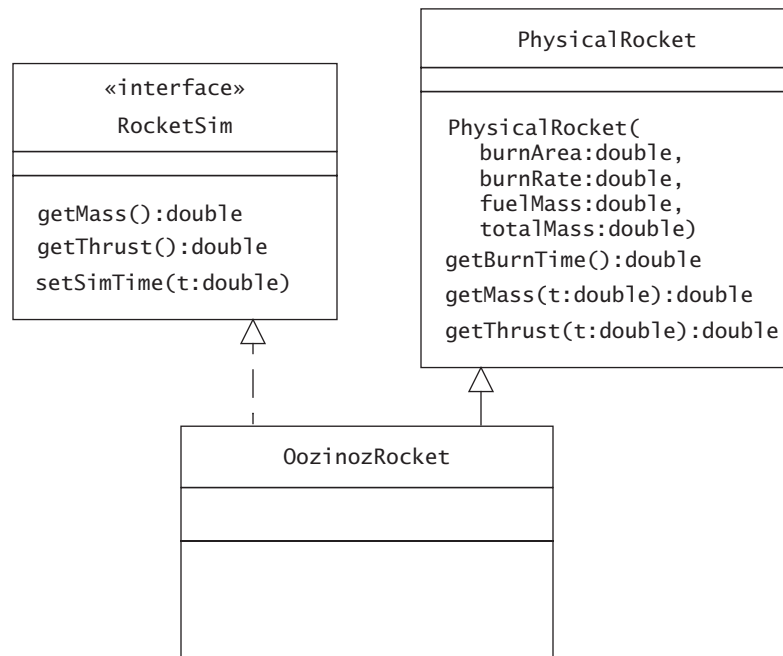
«interface»
RocketSim

getMass():double
getThrust():double
setSimTime(t:double)

PhysicalRocket

PhysicalRocket(
burnArea:double,
burnRate:double,
fuelMass:double,
totalMass:double)
getBurnTime():double
getMass(t:double):double
getThrust(t:double):double

OozinozRocket